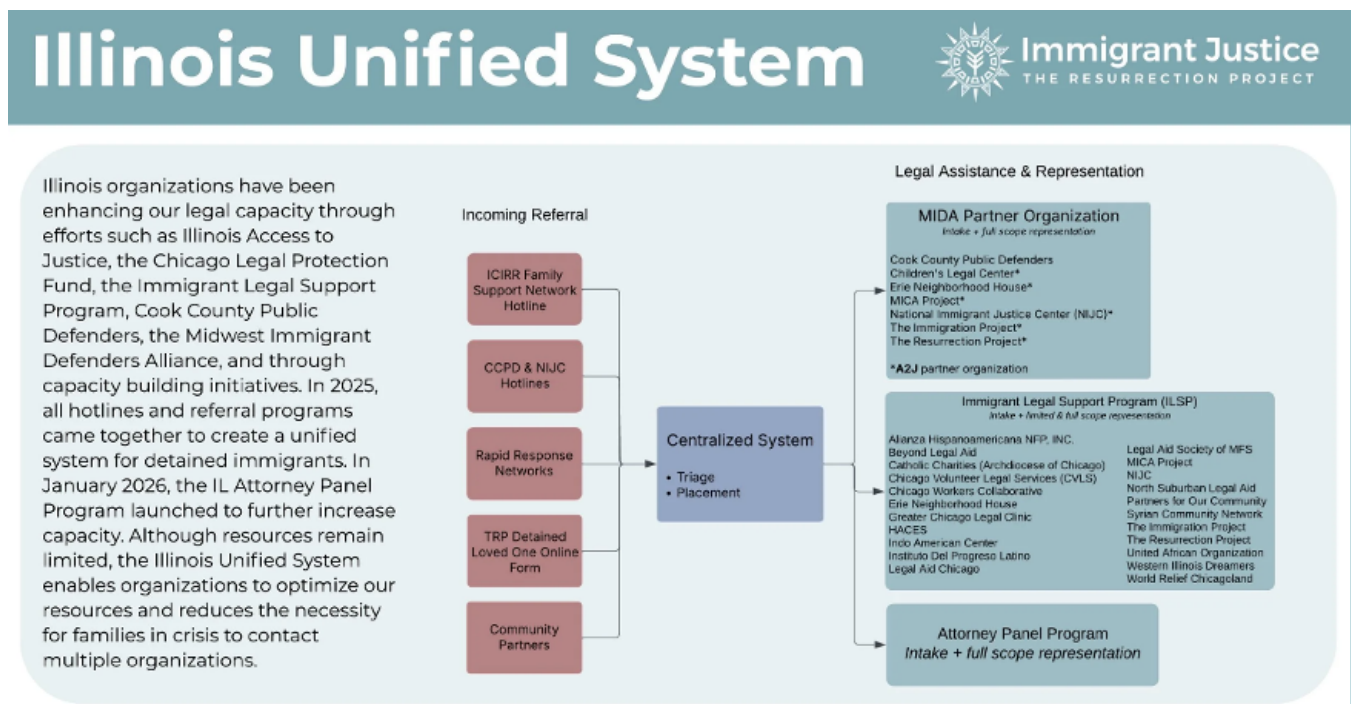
Illinois Unified System

Immigrant Justice
THE RESURRECTION PROJECT

Illinois organizations have been enhancing our legal capacity through efforts such as Illinois Access to Justice, the Chicago Legal Protection Fund, the Immigrant Legal Support Program, Cook County Public Defenders, the Midwest Immigrant Defenders Alliance, and through capacity building initiatives. In 2025, all hotlines and referral programs came together to create a unified system for detained immigrants. In January 2026, the IL Attorney Panel Program launched to further increase capacity. Although resources remain limited, the Illinois Unified System enables organizations to optimize our resources and reduces the necessity for families in crisis to contact multiple organizations.

Incoming Referral

ICIRR Family Support Network Hotline

CCPD & NIJC Hotlines

Rapid Response Networks

TRP Detained Loved One Online Form

Community Partners

Centralized System
• Triage
• Placement

Legal Assistance & Representation

MIDA Partner Organization
Intake + full scope representation

Cook County Public Defenders
Children's Legal Center*
Erie Neighborhood House*
MICA Project*
National Immigrant Justice Center (NIJC)*
The Immigration Project*
The Resurrection Project*

*A2J partner organization

Immigrant Legal Support Program (ILSP)
Intake + limited & full scope representation

Alianza Hispanoamericana NFP, INC.
Beyond Legal Aid
Catholic Charities (Archdiocese of Chicago)
Chicago Volunteer Legal Services (CVLS)
Chicago Workers Collaborative
Erie Neighborhood House
Greater Chicago Legal Clinic
HACES
Indo American Center
Instituto Del Progreso Latino
Legal Aid Chicago

Legal Aid Society of MFS
MICA Project
NIJC
North Suburban Legal Aid
Partners for Our Community
Syrian Community Network
The Immigration Project
The Resurrection Project
United African Organization
Western Illinois Dreamers
World Relief Chicagoland

Attorney Panel Program
Intake + full scope representation